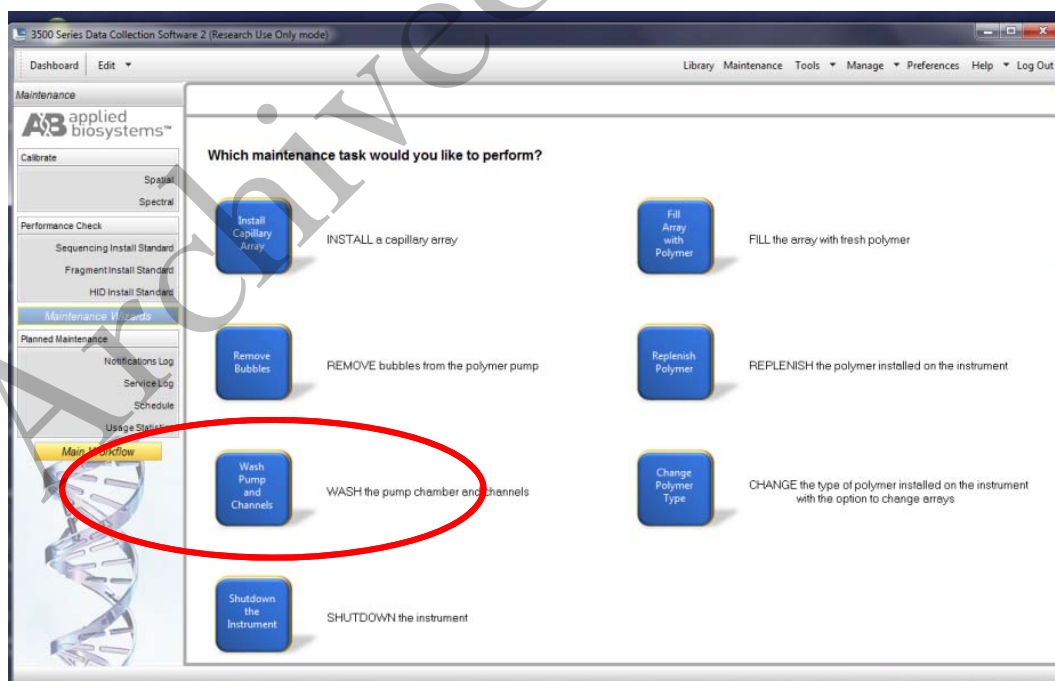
3500 Series Data Collection Software 2 (Research Use Only mode)

Dashboard Edit ▼

Library Maintenance Tools ▼ Manage ▼ Preferences Help ▼ Log Out

Maintenance

AB applied biosystems™

Calibrate

Spatial

Spectral

Performance Check

Sequencing Install Standard

Fragment Install Standard

HID Install Standard

Maintenance Wizards

Planned Maintenance

Notifications Log

Service Log

Schedule

Usage Statis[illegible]

Main Workflow

Which maintenance task would you like to perform?

Install Capillary Array

INSTALL a capillary array

Fill Array with Polymer

FILL the array with fresh polymer

Remove Bubbles

REMOVE bubbles from the polymer pump

Replenish Polymer

REPLENISH the polymer installed on the instrument

Wash Pump and Channels

WASH the pump chamber and channels

Change Polymer Type

CHANGE the type of polymer installed on the instrument with the option to change arrays

Shutdown the Instrument

SHUTDOWN the instrument

Archived